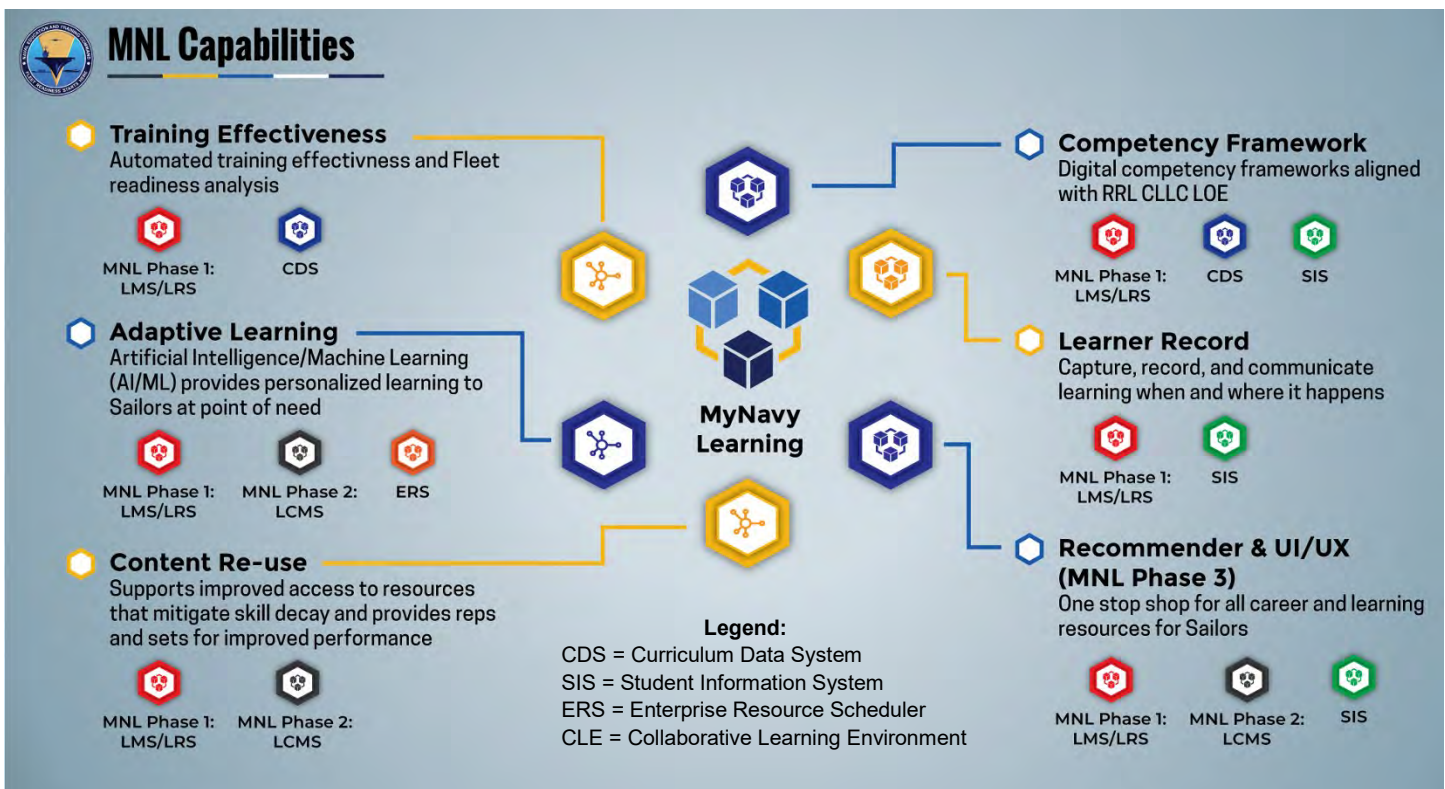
MNL Capabilities

Training Effectiveness
Automated training effectivness and Fleet readiness analysis

MNL Phase 1: LMS/LRS
CDS

Adaptive Learning
Artificial Intelligence/Machine Learning (AI/ML) provides personalized learning to Sailors at point of need

MNL Phase 1: LMS/LRS
MNL Phase 2: LCMS
ERS

Content Re-use
Supports improved access to resources that mitigate skill decay and provides reps and sets for improved performance

MNL Phase 1: LMS/LRS
MNL Phase 2: LCMS

MyNavy Learning

Legend:
CDS = Curriculum Data System
SIS = Student Information System
ERS = Enterprise Resource Scheduler
CLE = Collaborative Learning Environment

Competency Framework
Digital competency frameworks aligned with RRL CLLC LOE

MNL Phase 1: LMS/LRS
CDS
SIS

Learner Record
Capture, record, and communicate learning when and where it happens

MNL Phase 1: LMS/LRS
SIS

Recommender & UI/UX (MNL Phase 3)
One stop shop for all career and learning resources for Sailors

MNL Phase 1: LMS/LRS
MNL Phase 2: LCMS
SIS